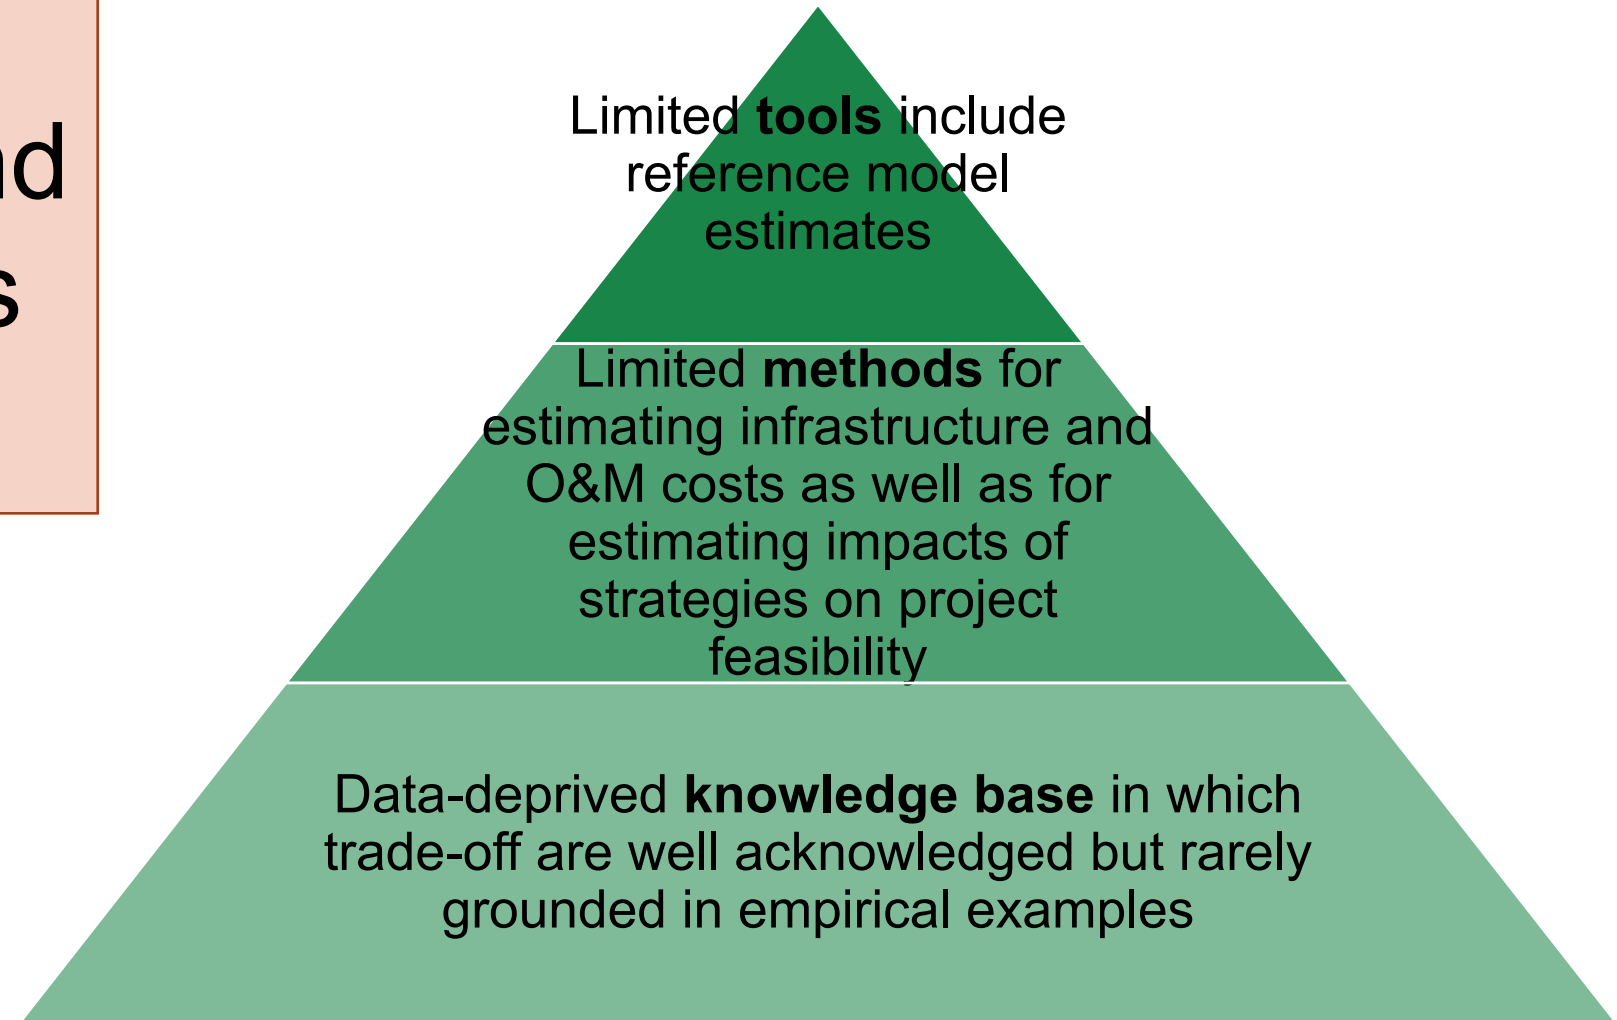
nd
s

Limited tools include reference model estimates

Limited methods for estimating infrastructure and O&M costs as well as for estimating impacts of strategies on project feasibility

Data-deprived knowledge base in which trade-off are well acknowledged but rarely grounded in empirical examples